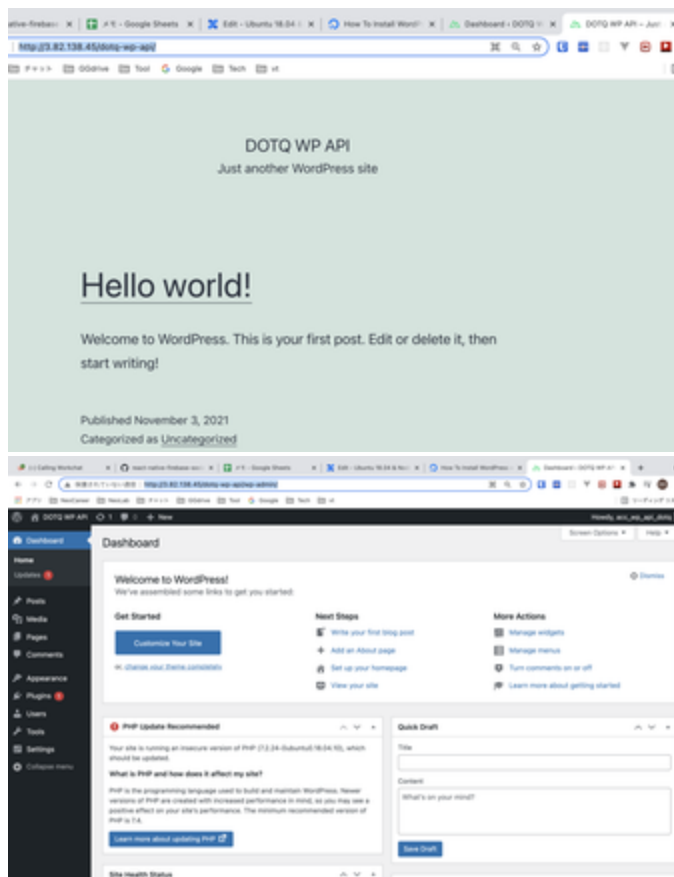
ative-firebase × メモ - Google Sheets × Edit - Ubuntu 18.04 × How To Install Word × Dashboard - DOTQ × DOTQ WP API – Just ×

http://3.82.138.45/dotq-wp-api/

チャット GGdrive Tool Google Tech vt

DOTQ WP API
Just another WordPress site

Hello world!

Welcome to WordPress. This is your first post. Edit or delete it, then start writing!

Published November 3, 2021
Categorized as Uncategorized

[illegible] × react native firebase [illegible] × メモ - Google Sheets × Edit - Ubuntu 18.04 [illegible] × How To Install WordPress × Dashboard ‹ DOTQ WP API × +

http://3.82.138.45/dotq-wp-api/wp-admin/

DOTQ WP API 1 0 + New Howdy, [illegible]

Dashboard
Home
Updates
Posts
Media
Pages
Comments
Appearance
Plugins
Users
Tools
Settings
Collapse menu

Dashboard

Screen Options ▾ Help ▾

Welcome to WordPress!
We've assembled some links to get you started:
Dismiss

Get Started
Customize Your Site
or, change your theme completely

Next Steps
Write your first blog post
Add an About page
Set up your homepage
View your site

More Actions
Manage widgets
Manage menus
Turn comments on or off
Learn more about getting started

PHP Update Recommended
Your site is running an insecure version of PHP (7.2.24-0ubuntu0.18.04.10), which should be updated.
What is PHP and how does it affect my site?
PHP is the programming language used to build and maintain WordPress. Newer versions of PHP are created with increased performance in mind, so you may see a positive effect on your site's performance. The minimum recommended version of PHP is 7.4.
Learn more about updating PHP

Quick Draft
Title
Content
What's on your mind?
Save Draft

Site Health Status